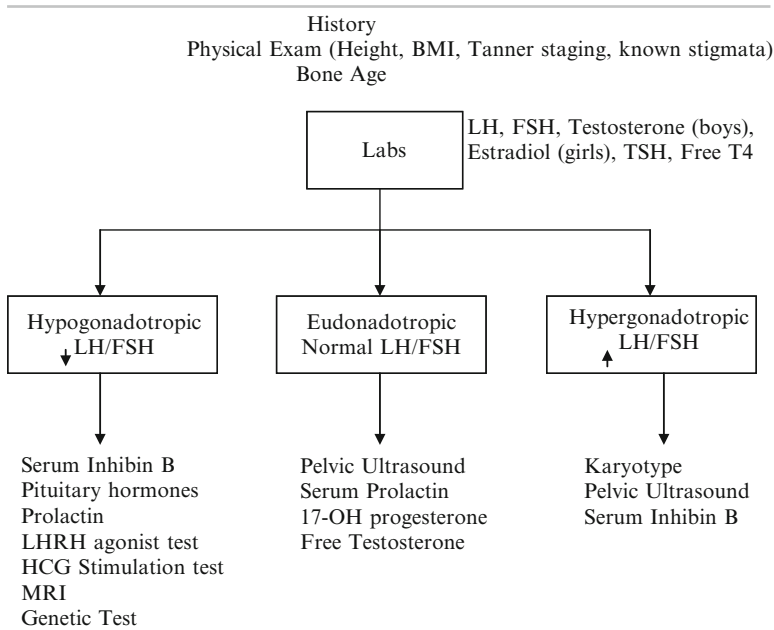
History
Physical Exam (Height, BMI, Tanner staging, known stigmata)
Bone Age

Labs

LH, FSH, Testosterone (boys), Estradiol (girls), TSH, Free T4

Hypogonadotropic
↓ LH/FSH

Eudonadotropic
Normal LH/FSH

Hypergonadotropic
↑ LH/FSH

Serum Inhibin B
Pituitary hormones
Prolactin
LHRH agonist test
HCG Stimulation test
MRI
Genetic Test

Pelvic Ultrasound
Serum Prolactin
17-OH progesterone
Free Testosterone

Karyotype
Pelvic Ultrasound
Serum Inhibin B